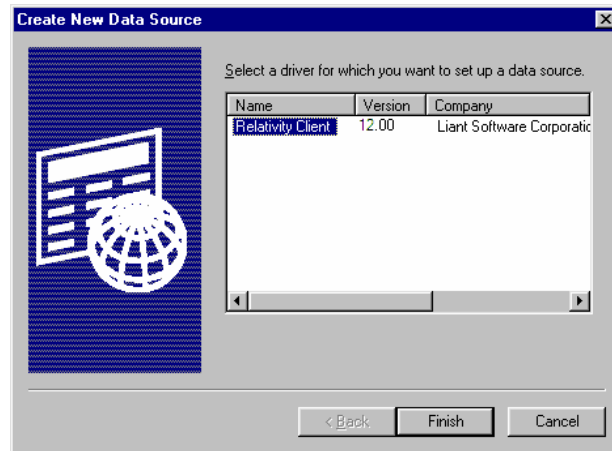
Create New Data Source

Select a driver for which you want to set up a data source.

| Name | Version | Company |
|---|---|---|
| Relativity Client | 12.00 | Liant Software Corporatio |

< Back Finish Cancel